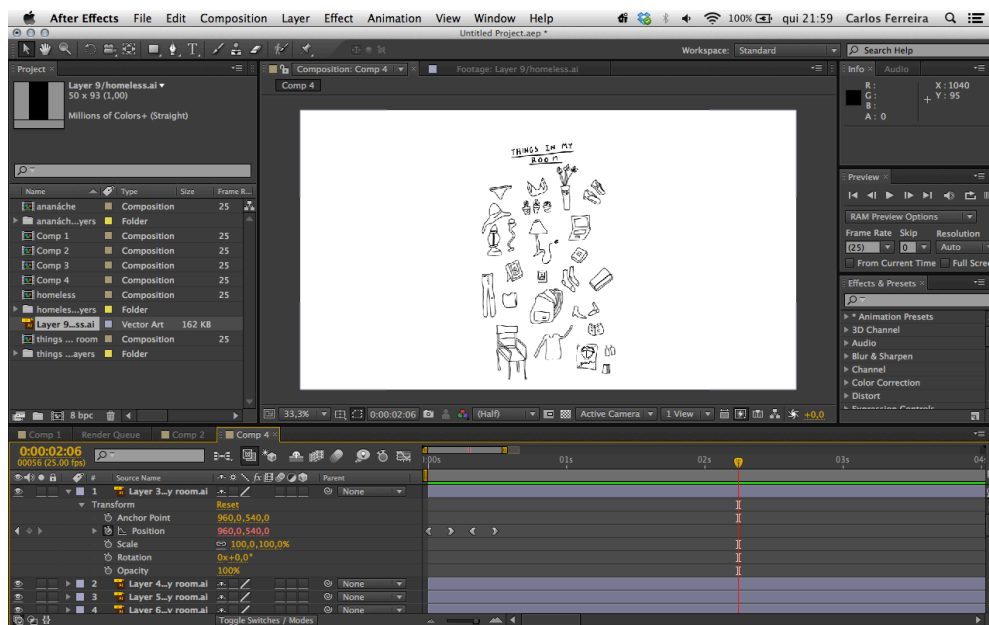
After Effects File Edit Composition Layer Effect Animation View Window Help
100% qui 21:59 Carlos Ferreira
Untitled Project.aep *

Workspace: Standard
Search Help

Project ×
Layer 9/homeless.ai ▾
50 x 93 (1,00)
Millions of Colors+ (Straight)

| Name | Type | Size | Frame R... |
|---|---|---|---|
| ananáche | Composition | | 25 |
| ananách...yers | Folder | | |
| Comp 1 | Composition | | 25 |
| Comp 2 | Composition | | 25 |
| Comp 3 | Composition | | 25 |
| Comp 4 | Composition | | 25 |
| homeless | Composition | | 25 |
| homeles...yers | Folder | | |
| Layer 9...ss.ai | Vector Art | 162 KB | |
| things ... room | Composition | | 25 |
| things ...ayers | Folder | | |

8 bpc

Composition: Comp 4 ×
Footage: Layer 9/homeless.ai
Comp 4

THINGS IN MY ROOM

33,3% 0:00:02:06 (Half) Active Camera 1 View +0,0

Info × Audio
R :
G :
B :
A : 0
X : 1040
Y : 95

Preview ×
RAM Preview Options
Frame Rate Skip Resolution
(25) 0 Auto
From Current Time Full Scree

Effects & Presets ×
* Animation Presets
3D Channel
Audio
Blur & Sharpen
Channel
Color Correction
Distort

Comp 1 Render Queue Comp 2 Comp 4 ×
0:00:02:06
00056 (25.00 fps)

Source Name Parent
1 Layer 3...y room.ai None
Transform Reset
Anchor Point 960,0,540,0
Position 960,0,540,0
Scale 100,0,100,0%
Rotation 0x+0,0°
Opacity 100%
2 Layer 4...y room.ai None
3 Layer 5...y room.ai None
4 Layer 6...y room.ai None

:00s 01s 02s 03s 04
Toggle Switches / Modes